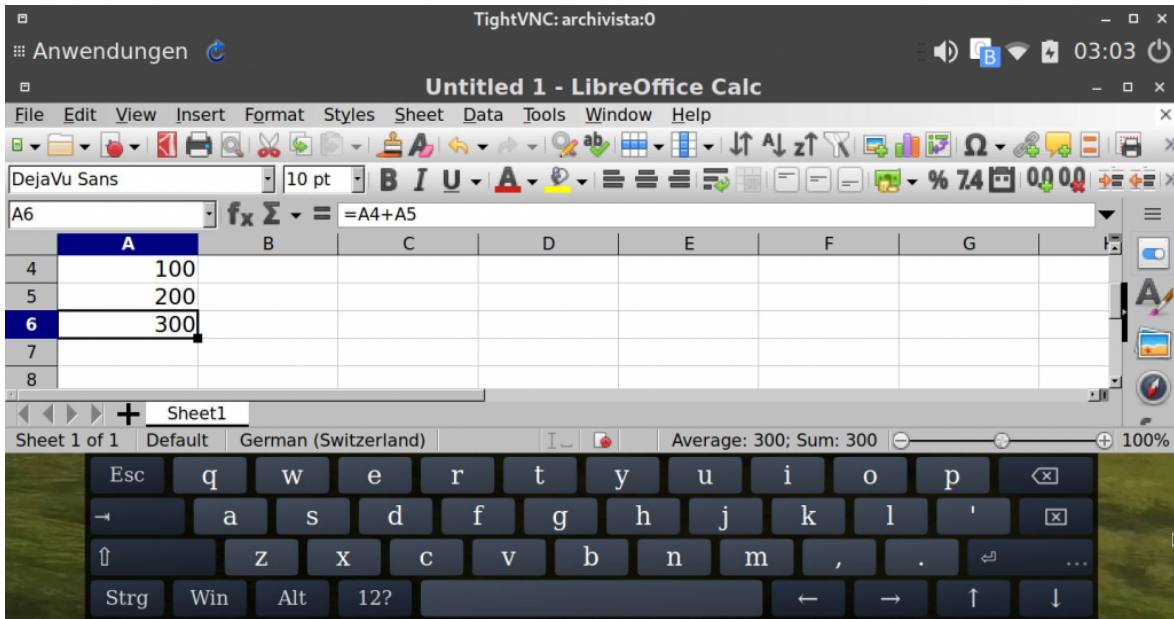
TightVNC: archivista:0

Anwendungen

03:03

Untitled 1 - LibreOffice Calc

File Edit View Insert Format Styles Sheet Data Tools Window Help

DejaVu Sans | 10 pt

A6 | =A4+A5

|   | A | B | C | D | E | F | G |
|---|---|---|---|---|---|---|---|
| 4 | 100 | | | | | | |
| 5 | 200 | | | | | | |
| 6 | 300 | | | | | | |
| 7 | | | | | | | |
| 8 | | | | | | | |

Sheet1

Sheet 1 of 1 | Default | German (Switzerland) | Average: 300; Sum: 300 | 100%

Esc q w e r t y u i o p
a s d f g h j k l '
z x c v b n m , .
Strg Win Alt 12? ← → ↑ ↓